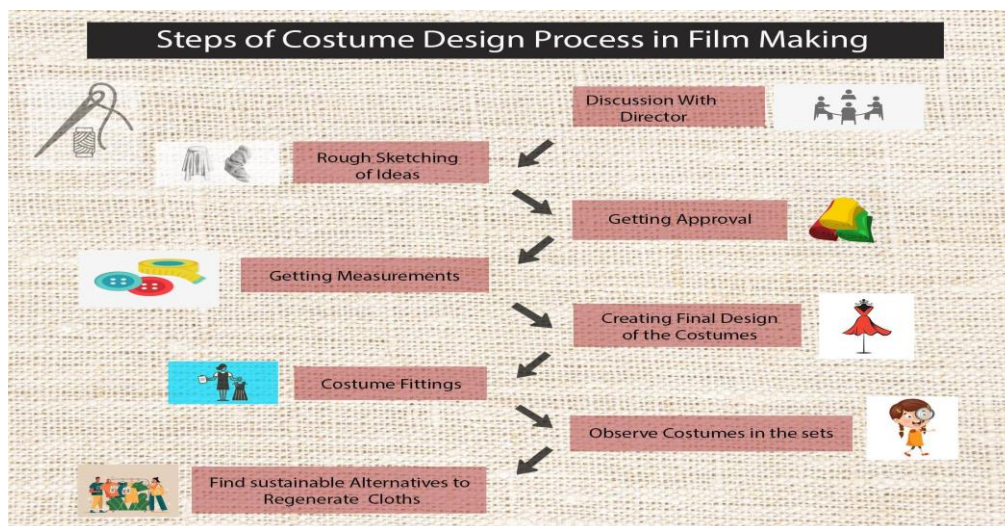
Steps of Costume Design Process in Film Making

Discussion With Director

Rough Sketching of Ideas

Getting Approval

Getting Measurements

Creating Final Design of the Costumes

Costume Fittings

Observe Costumes in the sets

Find sustainable Alternatives to Regenerate Cloths